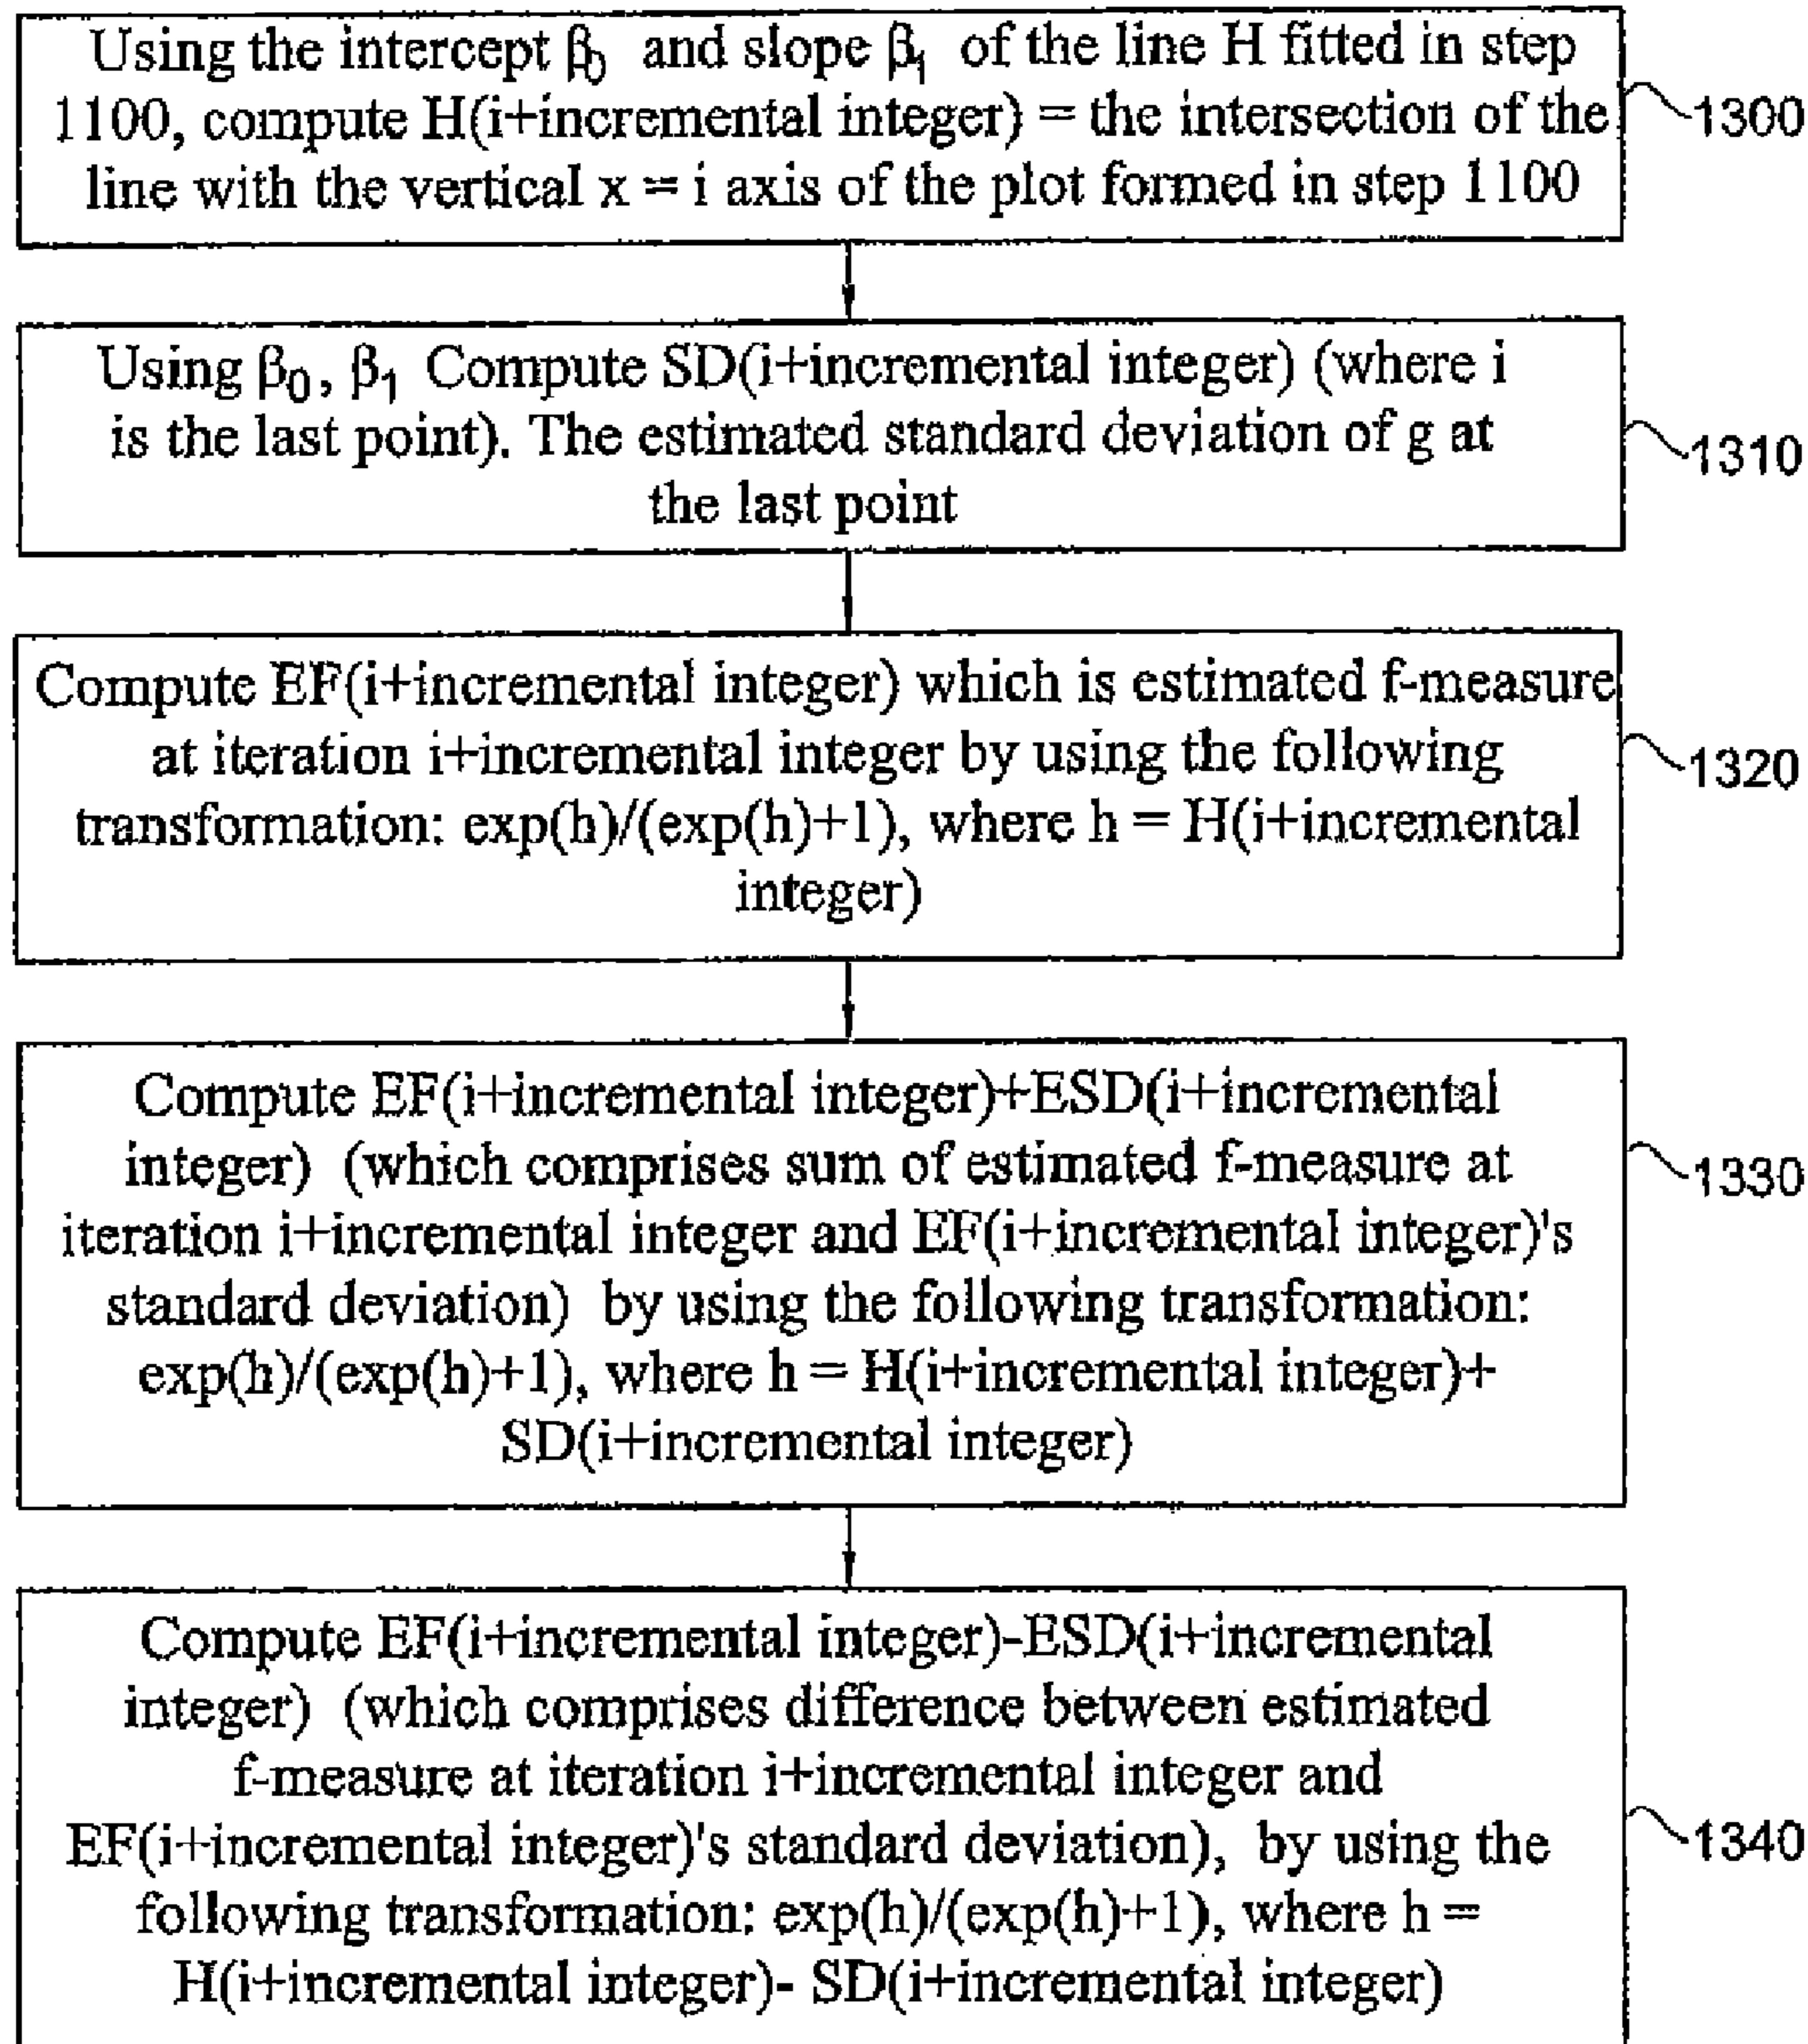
Using the intercept $\beta_0$ and slope $\beta_1$ of the line H fitted in step 1100, compute H(i+incremental integer) = the intersection of the line with the vertical x = i axis of the plot formed in step 1100

1300

Using $\beta_0$, $\beta_1$ Compute SD(i+incremental integer) (where i is the last point). The estimated standard deviation of g at the last point

1310

Compute EF(i+incremental integer) which is estimated f-measure at iteration i+incremental integer by using the following transformation: exp(h)/(exp(h)+1), where h = H(i+incremental integer)

1320

Compute EF(i+incremental integer)+ESD(i+incremental integer) (which comprises sum of estimated f-measure at iteration i+incremental integer and EF(i+incremental integer)'s standard deviation) by using the following transformation: exp(h)/(exp(h)+1), where h = H(i+incremental integer)+ SD(i+incremental integer)

1330

Compute EF(i+incremental integer)-ESD(i+incremental integer) (which comprises difference between estimated f-measure at iteration i+incremental integer and EF(i+incremental integer)'s standard deviation), by using the following transformation: exp(h)/(exp(h)+1), where h = H(i+incremental integer)- SD(i+incremental integer)

1340